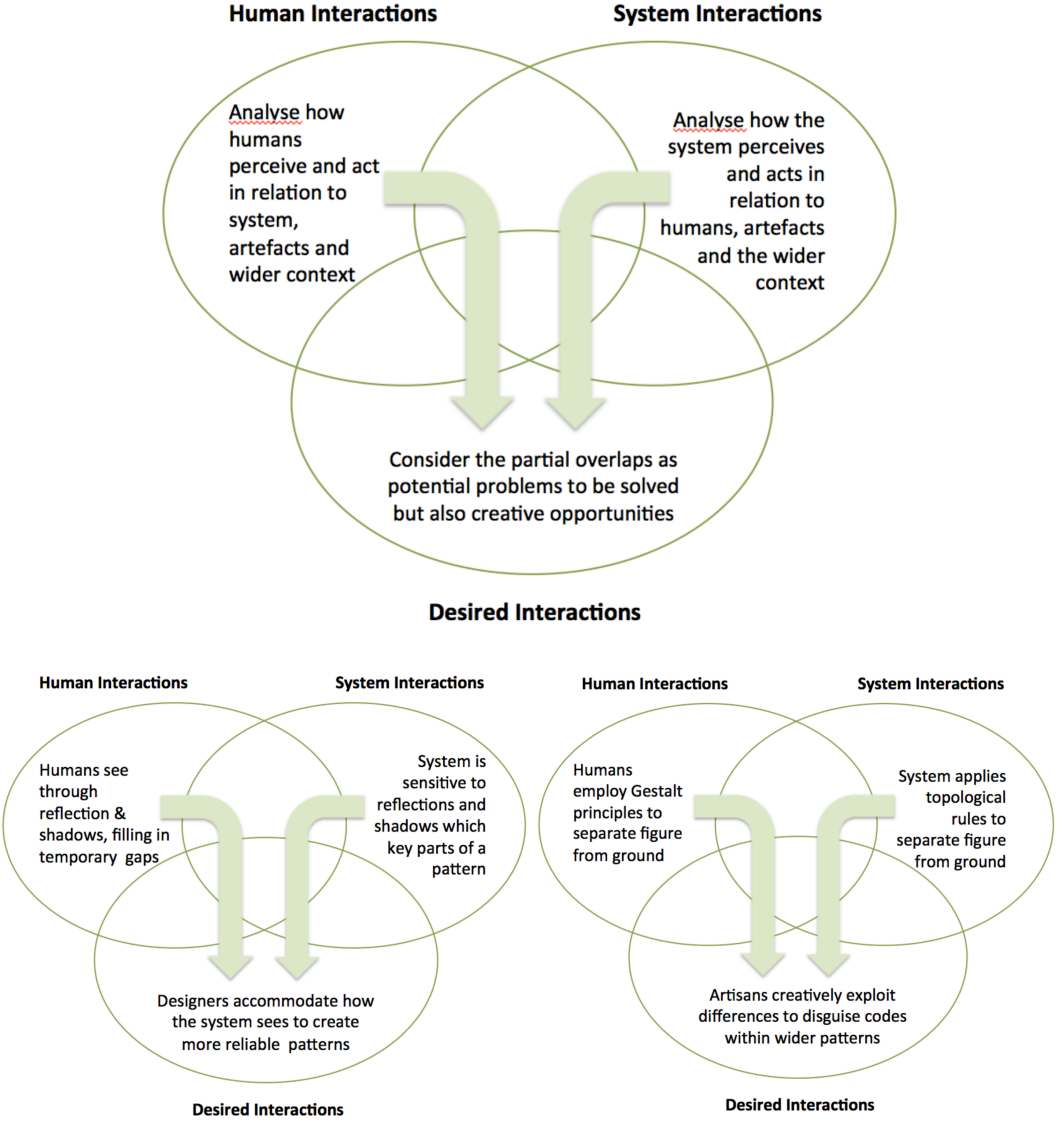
Human Interactions

System Interactions

Analyse how humans perceive and act in relation to system, artefacts and wider context

Analyse how the system perceives and acts in relation to humans, artefacts and the wider context

Consider the partial overlaps as potential problems to be solved but also creative opportunities

Desired Interactions

Human Interactions

System Interactions

Humans see through reflection & shadows, filling in temporary gaps

System is sensitive to reflections and shadows which key parts of a pattern

Designers accommodate how the system sees to create more reliable patterns

Desired Interactions

Human Interactions

System Interactions

Humans employ Gestalt principles to separate figure from ground

System applies topological rules to separate figure from ground

Artisans creatively exploit differences to disguise codes within wider patterns

Desired Interactions